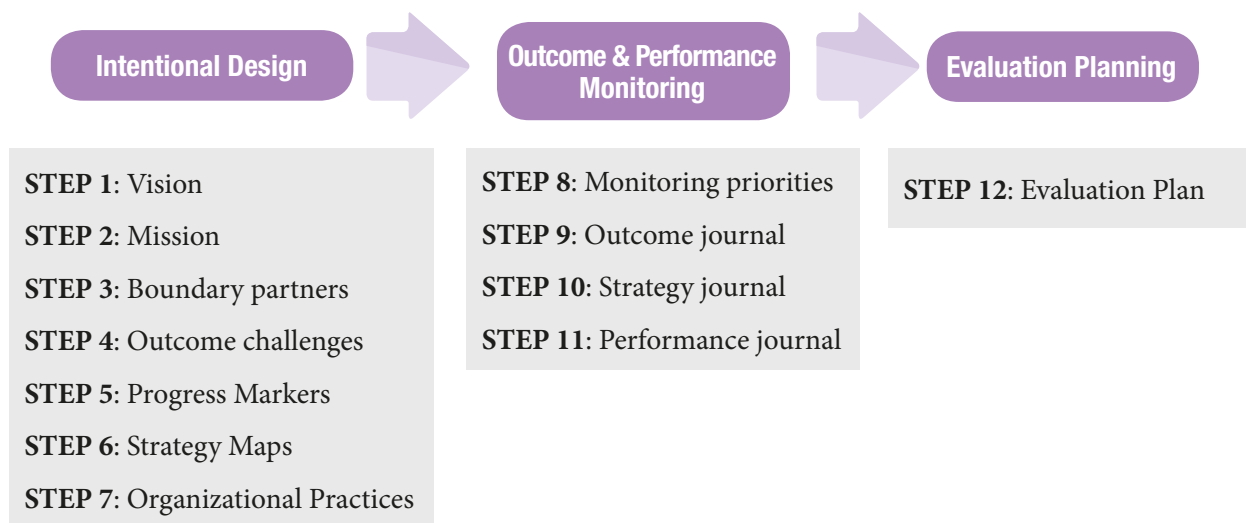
Intentional Design

Outcome & Performance Monitoring

Evaluation Planning

**STEP 1**: Vision

**STEP 2**: Mission

**STEP 3**: Boundary partners

**STEP 4**: Outcome challenges

**STEP 5**: Progress Markers

**STEP 6**: Strategy Maps

**STEP 7**: Organizational Practices

**STEP 8**: Monitoring priorities

**STEP 9**: Outcome journal

**STEP 10**: Strategy journal

**STEP 11**: Performance journal

**STEP 12**: Evaluation Plan